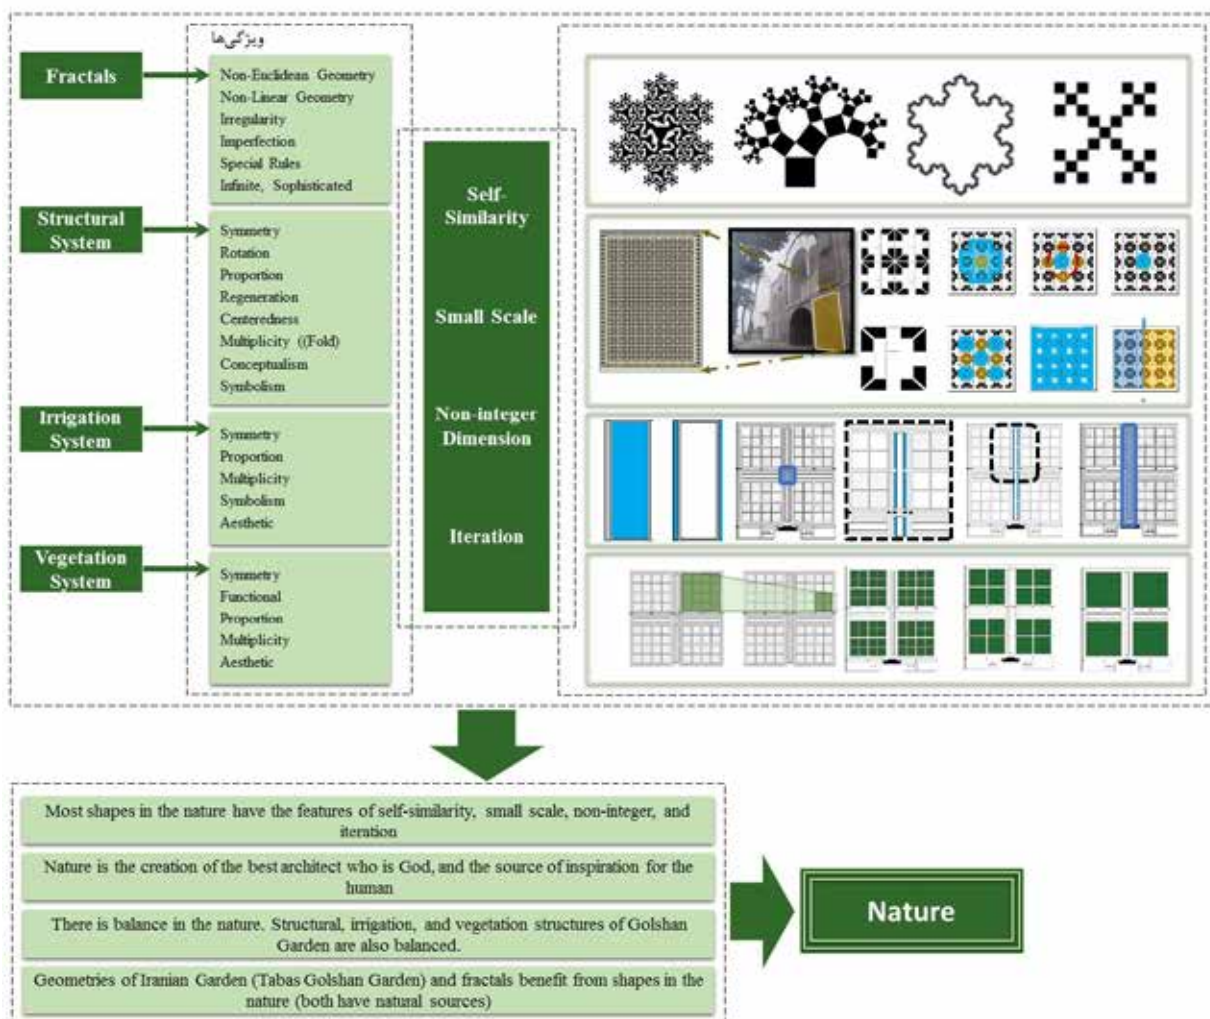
ویژگی‌ها

Fractals

Non-Euclidean Geometry
Non-Linear Geometry
Irregularity
Imperfection
Special Rules
Infinite, Sophisticated

Structural System

Symmetry
Rotation
Proportion
Regeneration
Centeredness
Multiplicity ((Fold)
Conceptualism
Symbolism

Irrigation System

Symmetry
Proportion
Multiplicity
Symbolism
Aesthetic

Vegetation System

Symmetry
Functional
Proportion
Multiplicity
Aesthetic

Self-Similarity

Small Scale

Non-integer Dimension

Iteration

Most shapes in the nature have the features of self-similarity, small scale, non-integer, and iteration

Nature is the creation of the best architect who is God, and the source of inspiration for the human

There is balance in the nature. Structural, irrigation, and vegetation structures of Golshan Garden are also balanced.

Geometries of Iranian Garden (Tabas Golshan Garden) and fractals benefit from shapes in the nature (both have natural sources)

Nature